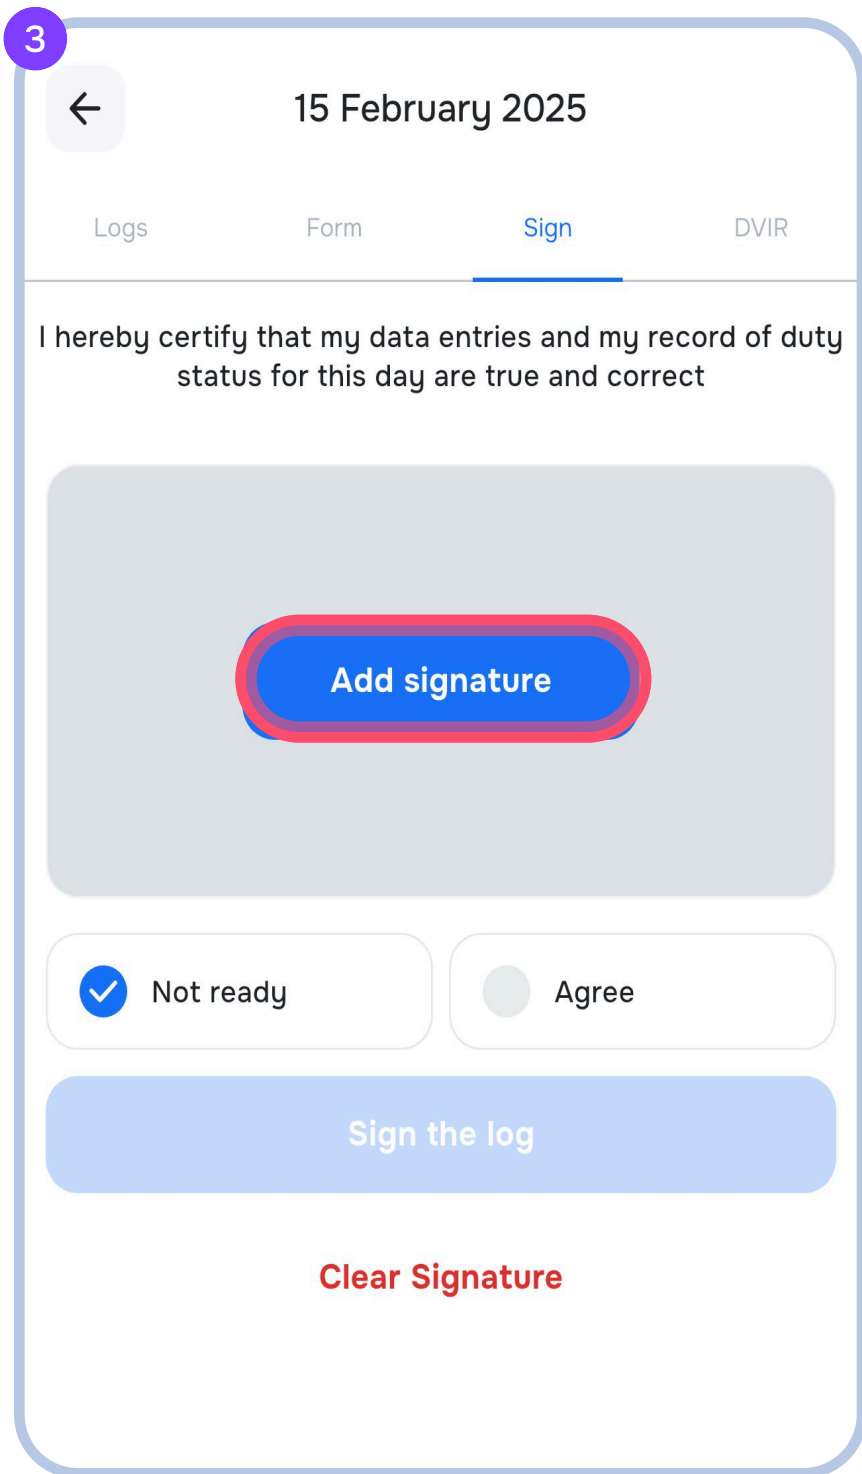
3

15 February 2025

Logs Form Sign DVIR

I hereby certify that my data entries and my record of duty status for this day are true and correct

Add signature

Not ready

Agree

Sign the log

Clear Signature